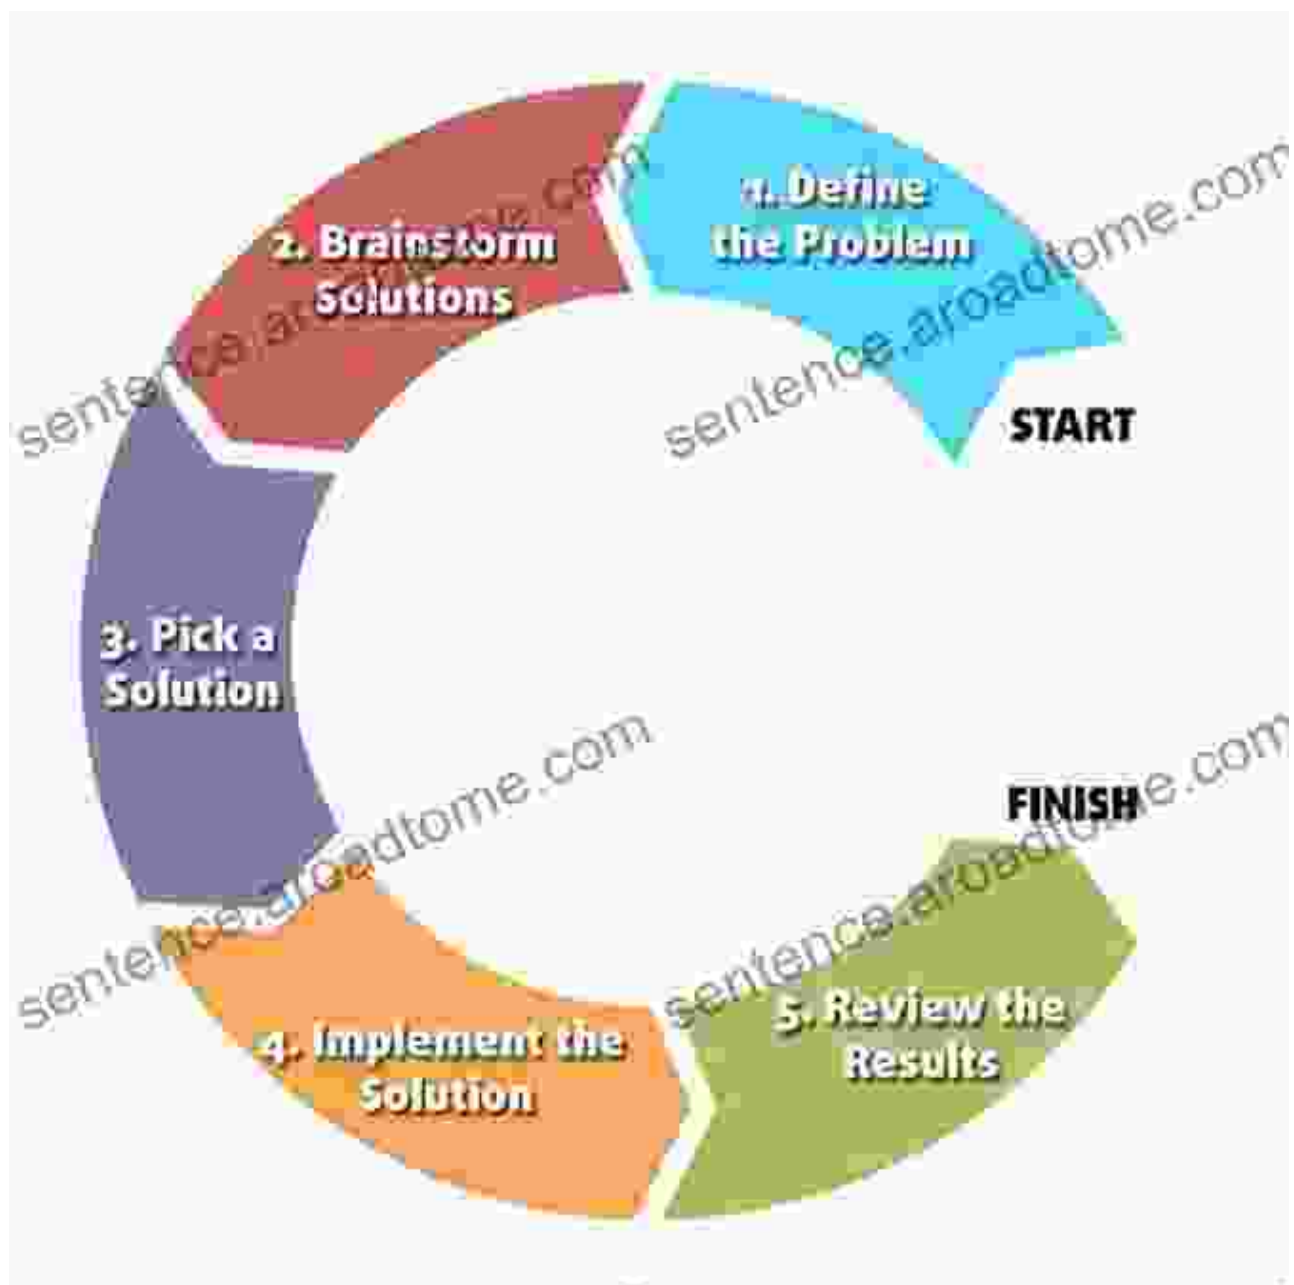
1. Define the Problem

START

2. Brainstorm Solutions

3. Pick a Solution

4. Implement the Solution

5. Review the Results

FINISH

sentence.aroadtome.com
sentence.aroadtome.com
sentence.aroadtome.com
sentence.aroadtome.com